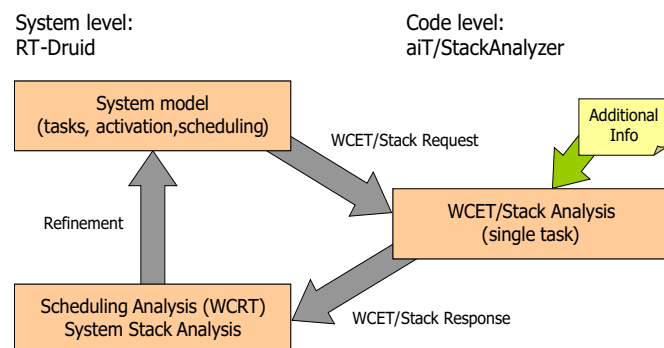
System level:
RT-Druid

Code level:
aiT/StackAnalyzer

System model
(tasks, activation,scheduling)

WCET/Stack Request

Additional
Info

Refinement

WCET/Stack Analysis
(single task)

Scheduling Analysis (WCRT)
System Stack Analysis

WCET/Stack Response